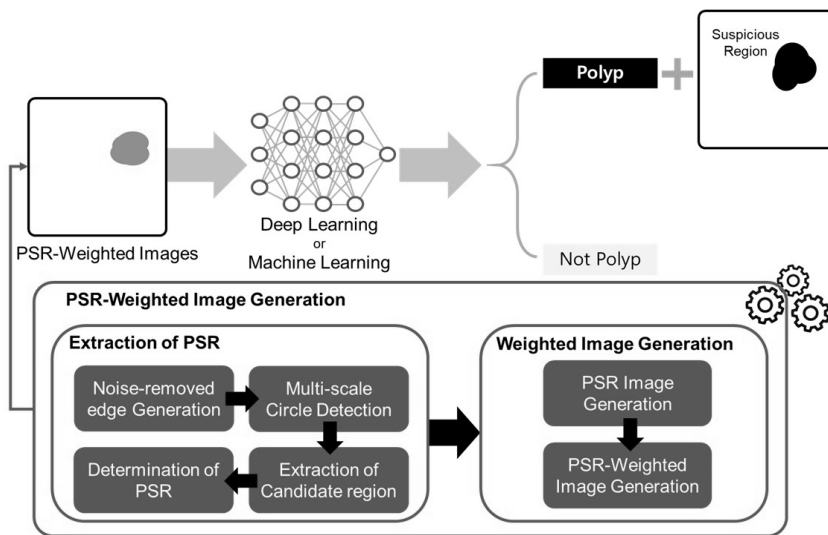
Suspicious Region

Polyp

PSR-Weighted Images

Deep Learning
or
Machine Learning

Not Polyp

PSR-Weighted Image Generation

Extraction of PSR

Noise-removed edge Generation

Multi-scale Circle Detection

Extraction of Candidate region

Determination of PSR

Weighted Image Generation

PSR Image Generation

PSR-Weighted Image Generation